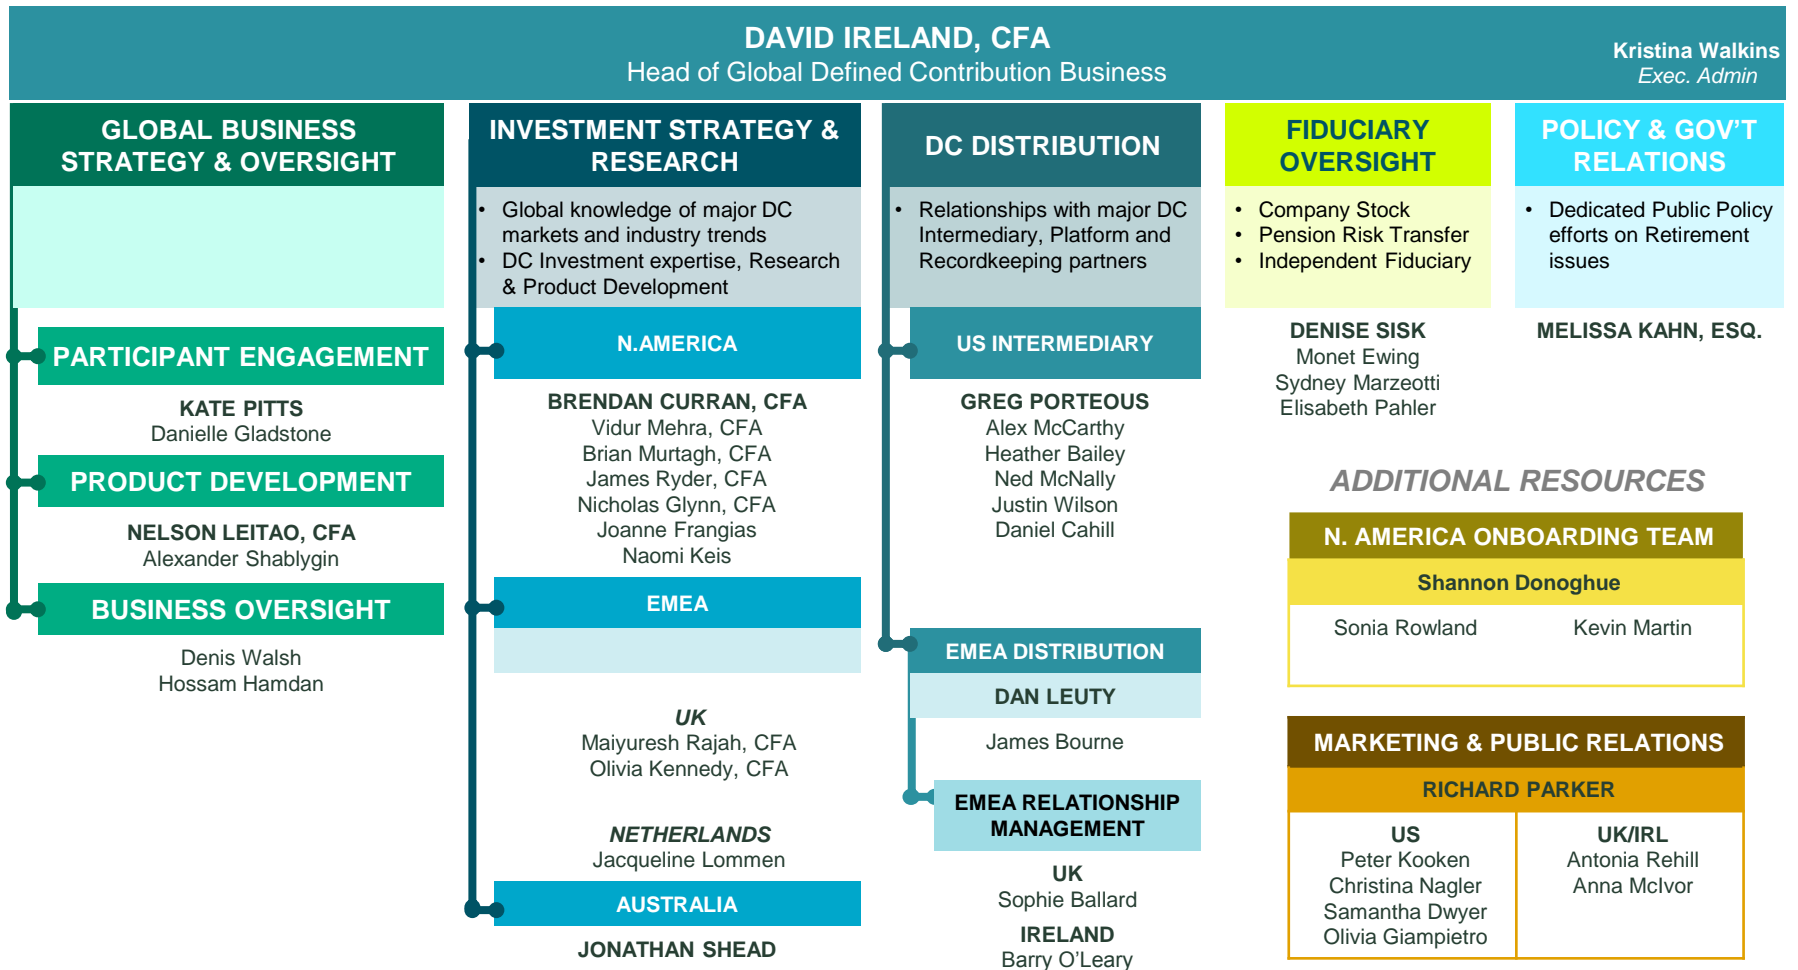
DAVID IRELAND, CFA
Head of Global Defined Contribution Business

Kristina Walkins
Exec. Admin

GLOBAL BUSINESS STRATEGY & OVERSIGHT

PARTICIPANT ENGAGEMENT

KATE PITTS
Danielle Gladstone

PRODUCT DEVELOPMENT

NELSON LEITAO, CFA
Alexander Shablygin

BUSINESS OVERSIGHT

Denis Walsh
Hossam Hamdan

INVESTMENT STRATEGY & RESEARCH

- Global knowledge of major DC markets and industry trends
- DC Investment expertise, Research & Product Development

N.AMERICA

BRENDAN CURRAN, CFA
Vidur Mehra, CFA
Brian Murtagh, CFA
James Ryder, CFA
Nicholas Glynn, CFA
Joanne Frangias
Naomi Keis

EMEA

UK
Maiyuresh Rajah, CFA
Olivia Kennedy, CFA

NETHERLANDS
Jacqueline Lommen

AUSTRALIA

JONATHAN SHEAD

DC DISTRIBUTION

- Relationships with major DC Intermediary, Platform and Recordkeeping partners

US INTERMEDIARY

GREG PORTEOUS
Alex McCarthy
Heather Bailey
Ned McNally
Justin Wilson
Daniel Cahill

EMEA DISTRIBUTION

DAN LEUTY

James Bourne

EMEA RELATIONSHIP MANAGEMENT

UK
Sophie Ballard

IRELAND
Barry O'Leary

FIDUCIARY OVERSIGHT

- Company Stock
- Pension Risk Transfer
- Independent Fiduciary

DENISE SISK
Monet Ewing
Sydney Marzeotti
Elisabeth Pahler

POLICY & GOV'T RELATIONS

- Dedicated Public Policy efforts on Retirement issues

MELISSA KAHN, ESQ.

ADDITIONAL RESOURCES

N. AMERICA ONBOARDING TEAM

Shannon Donoghue

Sonia Rowland
Kevin Martin

MARKETING & PUBLIC RELATIONS

RICHARD PARKER

US
Peter Kooken
Christina Nagler
Samantha Dwyer
Olivia Giampietro

UK/IRL
Antonia Rehill
Anna McIvor